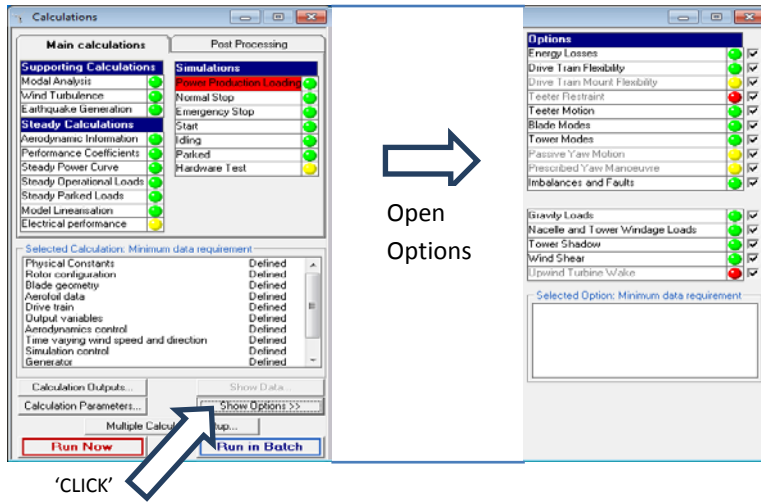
Calculations

Main calculations | Post Processing

Supporting Calculations
Modal Analysis
Wind Turbulence
Earthquake Generation

Steady Calculations
Aerodynamic Information
Performance Coefficients
Steady Power Curve
Steady Operational Loads
Steady Parked Loads
Model Linearisation
Electrical performance

Simulations
Power Production Loading
Normal Stop
Emergency Stop
Start
Idling
Parked
Hardware Test

Selected Calculation: Minimum data requirement

| | |
|---|---|
| Physical Constants | Defined |
| Rotor configuration | Defined |
| Blade geometry | Defined |
| Aerofoil data | Defined |
| Drive train | Defined |
| Output variables | Defined |
| Aerodynamics control | Defined |
| Time varying wind speed and direction | Defined |
| Simulation control | Defined |
| Generator | Defined |

Calculation Outputs...
Show Data...
Calculation Parameters...
Show Options >>
Multiple Calcul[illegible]tup...
Run Now
Run in Batch

'CLICK'

Open Options

Options
Energy Losses
Drive Train Flexibility
Drive Train Mount Flexibility
Teeter Restraint
Teeter Motion
Blade Modes
Tower Modes
Passive Yaw Motion
Prescribed Yaw Manoeuvre
Imbalances and Faults

Gravity Loads
Nacelle and Tower Windage Loads
Tower Shadow
Wind Shear
Upwind Turbine Wake

Selected Option: Minimum data requirement